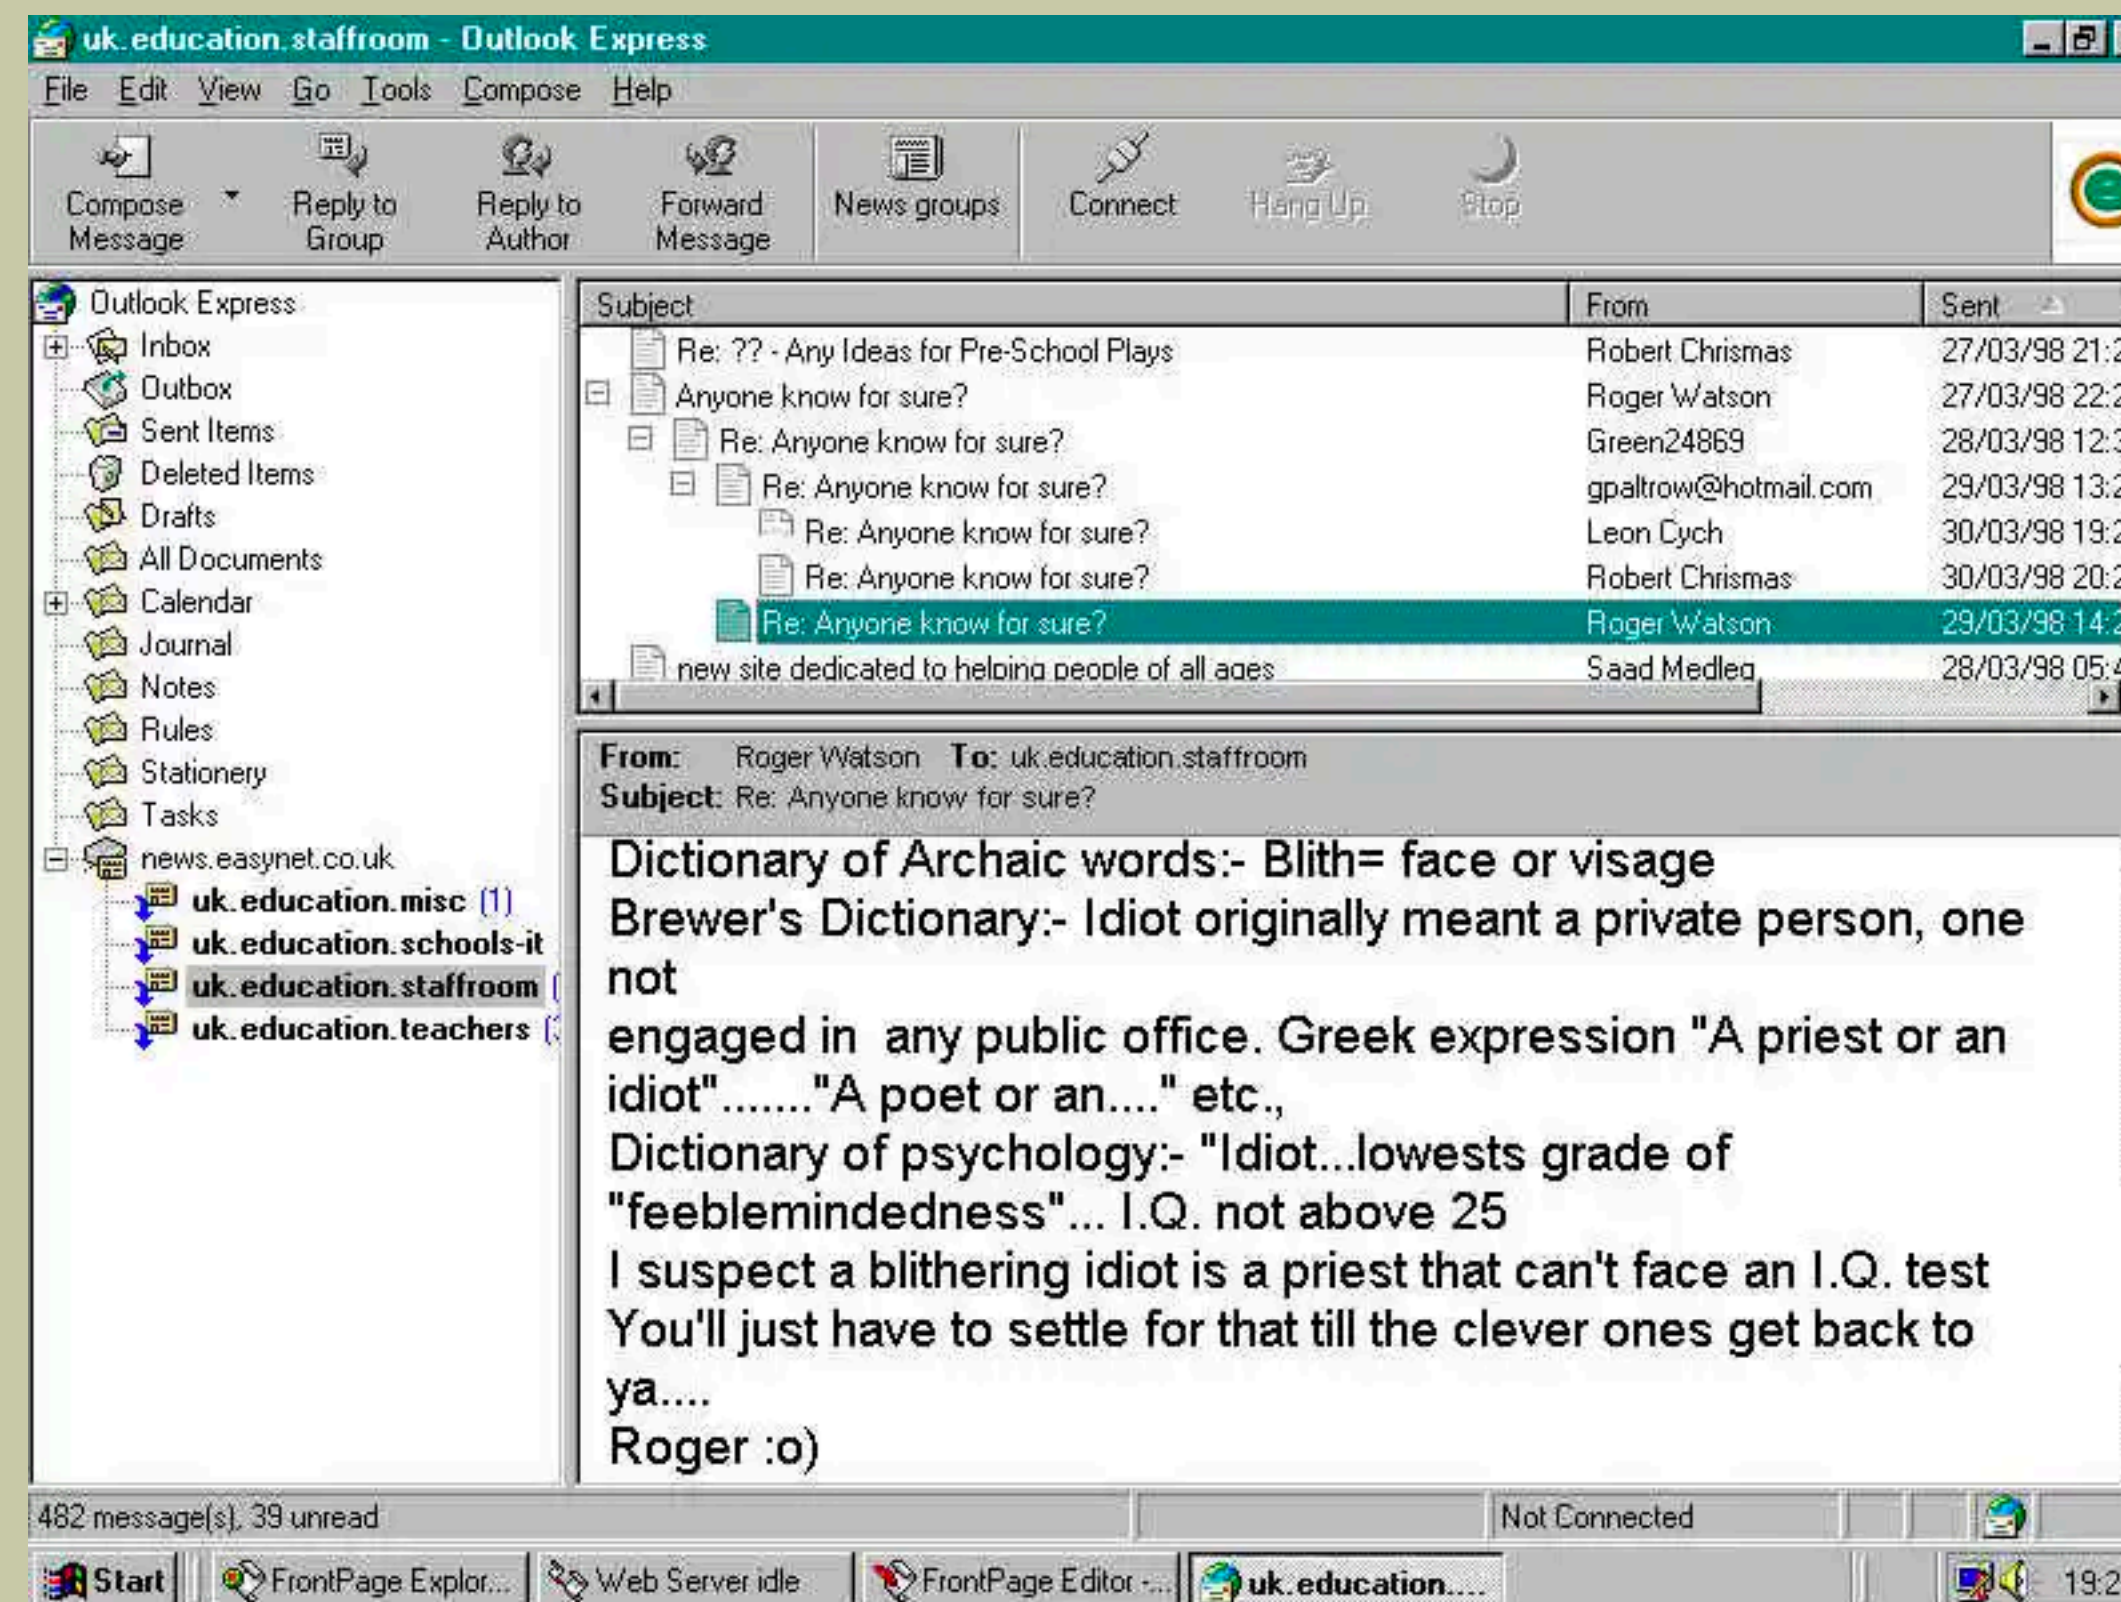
uk.education.staffroom - Outlook Express

File Edit View Go Tools Compose Help

Compose Message | Reply to Group | Reply to Author | Forward Message | News groups | Connect | Hang Up | Stop

Outlook Express
Inbox
Outbox
Sent Items
Deleted Items
Drafts
All Documents
Calendar
Journal
Notes
Rules
Stationery
Tasks
news.easynet.co.uk
uk.education.misc (1)
uk.education.schools-it
uk.education.staffroom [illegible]
uk.education.teachers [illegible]

| Subject | From | Sent |
|---|---|---|
| Re: ?? - Any Ideas for Pre-School Plays | Robert Chrismas | 27/03/98 21:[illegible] |
| Anyone know for sure? | Roger Watson | 27/03/98 22:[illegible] |
| Re: Anyone know for sure? | Green24869 | 28/03/98 12:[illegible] |
| Re: Anyone know for sure? | gpaltrow@hotmail.com | 29/03/98 13:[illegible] |
| Re: Anyone know for sure? | Leon Cych | 30/03/98 19:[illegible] |
| Re: Anyone know for sure? | Robert Chrismas | 30/03/98 20:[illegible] |
| Re: Anyone know for sure? | Roger Watson | 29/03/98 14:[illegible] |
| new site dedicated to helping people of all ages | Saad Medleg | 28/03/98 05:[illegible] |

From: Roger Watson To: uk.education.staffroom
Subject: Re: Anyone know for sure?

Dictionary of Archaic words:- Blith= face or visage
Brewer's Dictionary:- Idiot originally meant a private person, one not
engaged in any public office. Greek expression "A priest or an idiot"......."A poet or an...." etc.,
Dictionary of psychology:- "Idiot...lowests grade of "feeblemindedness"... I.Q. not above 25
I suspect a blithering idiot is a priest that can't face an I.Q. test
You'll just have to settle for that till the clever ones get back to ya....
Roger :o)

482 message(s), 39 unread | Not Connected

Start | FrontPage Explor... | Web Server idle | FrontPage Editor -... | uk.education.... | 19:2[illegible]